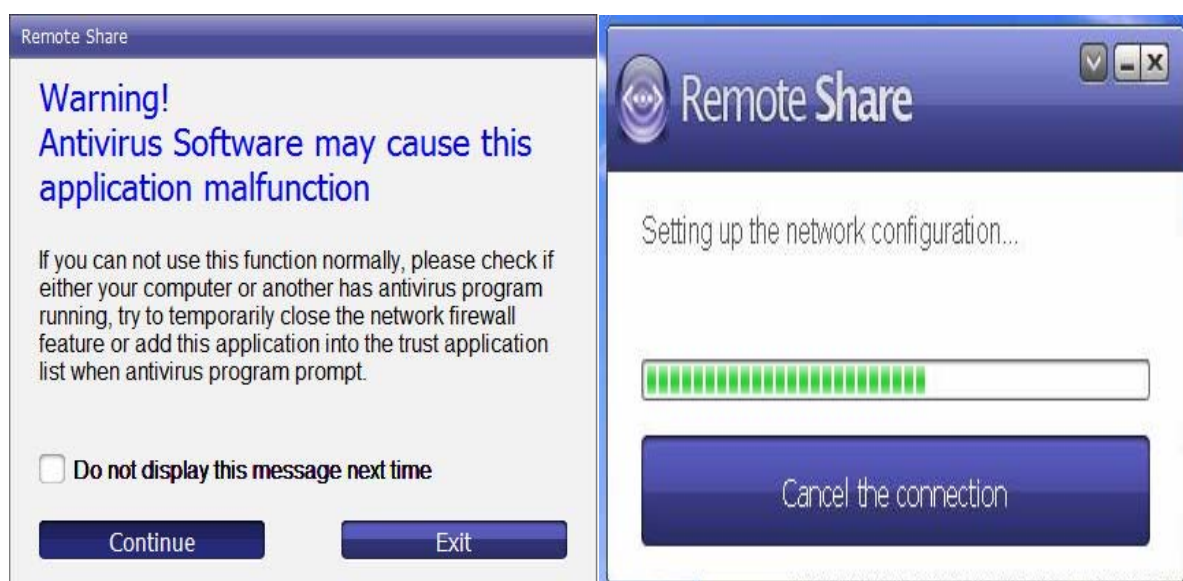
Remote Share

Warning!
Antivirus Software may cause this application malfunction

If you can not use this function normally, please check if either your computer or another has antivirus program running, try to temporarily close the network firewall feature or add this application into the trust application list when antivirus program prompt.

Do not display this message next time

Continue

Exit

Remote Share

Setting up the network configuration...

Cancel the connection